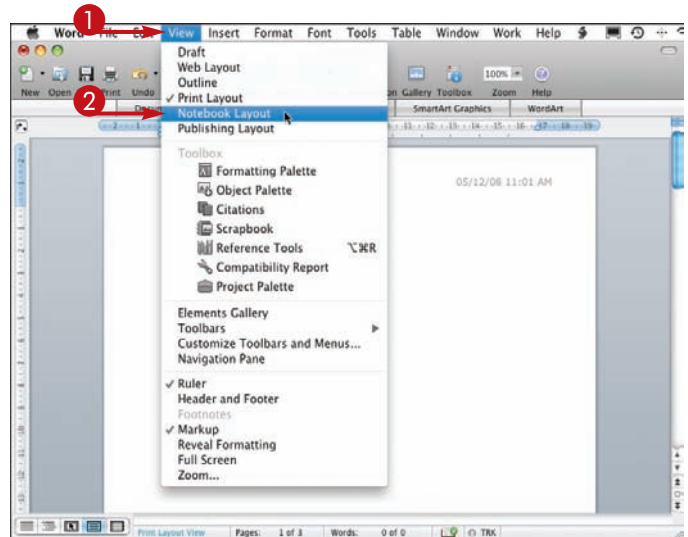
Word File Edit View Insert Format Font Tools Table Window Work Help

1

2

New Open Print Undo

100%

on Gallery Toolbox Zoom Help

SmartArt Graphics WordArt

Draft
Web Layout
Outline
✓ Print Layout
Notebook Layout
Publishing Layout

Toolbox
Formatting Palette
Object Palette
Citations
Scrapbook
Reference Tools ⌥⌘R
Compatibility Report
Project Palette

Elements Gallery
Toolbars
Customize Toolbars and Menus...
Navigation Pane

✓ Ruler
Header and Footer
Footnotes
✓ Markup
Reveal Formatting
Full Screen
Zoom...

05/12/08 11:01 AM

Print Layout View Pages: 1 of 3 Words: 0 of 0 TRK